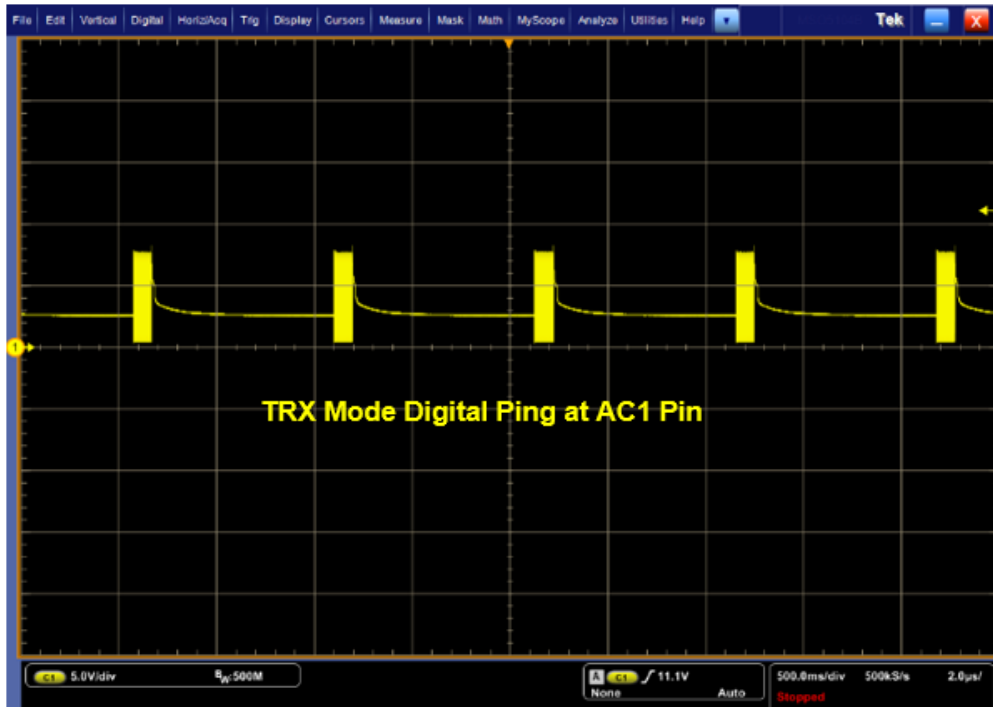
File Edit Vertical Digital Horiz/Acq Trig Display Cursors Measure Mask Math MyScope Analyze Utilities Help Tek

1

TRX Mode Digital Ping at AC1 Pin

C1 5.0V/div $B_W$:500M

A C1 ∫ 11.1V
None Auto

500.0ms/div 500kS/s 2.0µs/
Stopped